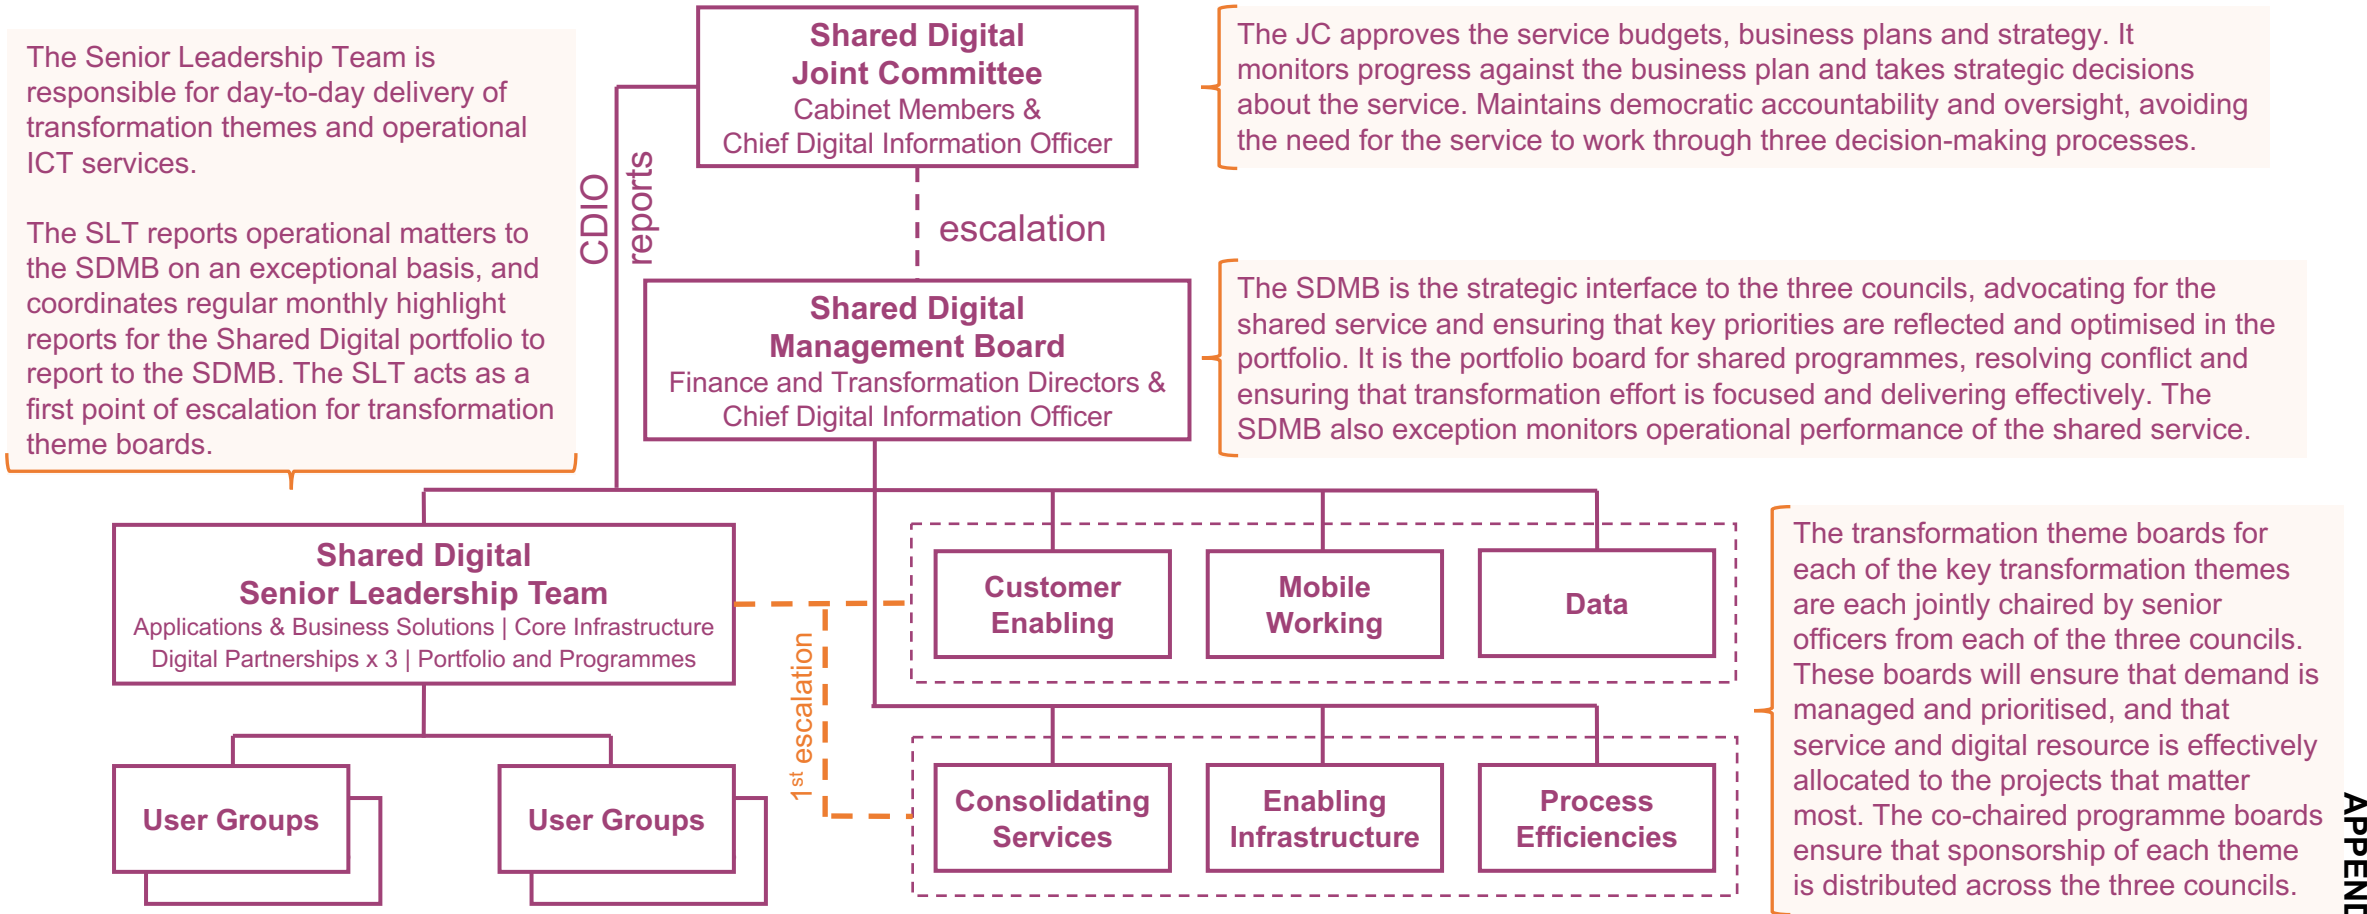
The Senior Leadership Team is responsible for day-to-day delivery of transformation themes and operational ICT services.

The SLT reports operational matters to the SDMB on an exceptional basis, and coordinates regular monthly highlight reports for the Shared Digital portfolio to report to the SDMB. The SLT acts as a first point of escalation for transformation theme boards.

CDIO reports

**Shared Digital Joint Committee**
Cabinet Members & Chief Digital Information Officer

The JC approves the service budgets, business plans and strategy. It monitors progress against the business plan and takes strategic decisions about the service. Maintains democratic accountability and oversight, avoiding the need for the service to work through three decision-making processes.

escalation

**Shared Digital Management Board**
Finance and Transformation Directors & Chief Digital Information Officer

The SDMB is the strategic interface to the three councils, advocating for the shared service and ensuring that key priorities are reflected and optimised in the portfolio. It is the portfolio board for shared programmes, resolving conflict and ensuring that transformation effort is focused and delivering effectively. The SDMB also exception monitors operational performance of the shared service.

**Shared Digital Senior Leadership Team**
Applications & Business Solutions | Core Infrastructure
Digital Partnerships x 3 | Portfolio and Programmes

Customer Enabling

Mobile Working

Data

$1^{st}$ escalation

User Groups

User Groups

Consolidating Services

Enabling Infrastructure

Process Efficiencies

The transformation theme boards for each of the key transformation themes are each jointly chaired by senior officers from each of the three councils. These boards will ensure that demand is managed and prioritised, and that service and digital resource is effectively allocated to the projects that matter most. The co-chaired programme boards ensure that sponsorship of each theme is distributed across the three councils.

APPEND